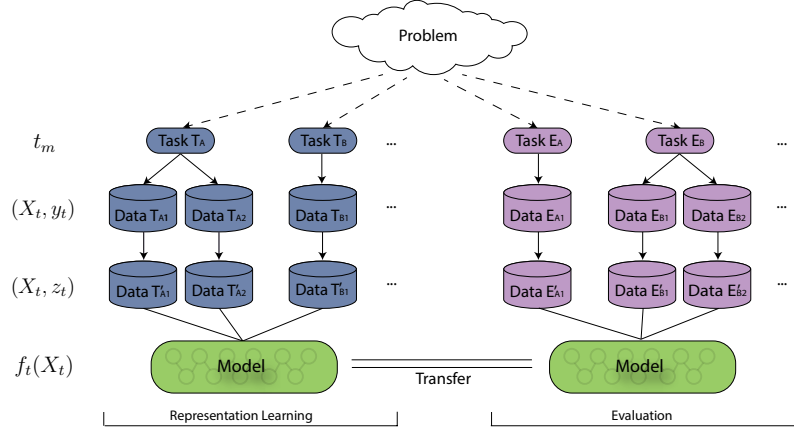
Problem

$t_m$

Task $T_A$

Task $T_B$

...

Task $E_A$

Task $E_B$

...

$(X_t, y_t)$

Data $T_{A1}$

Data $T_{A2}$

Data $T_{B1}$

...

Data $E_{A1}$

Data $E_{B1}$

Data $E_{B2}$

...

$(X_t, z_t)$

Data $T'_{A1}$

Data $T'_{A2}$

Data $T'_{B1}$

...

Data $E'_{A1}$

Data $E'_{B1}$

Data $E'_{B2}$

...

$f_t(X_t)$

Model

Transfer

Model

Representation Learning

Evaluation